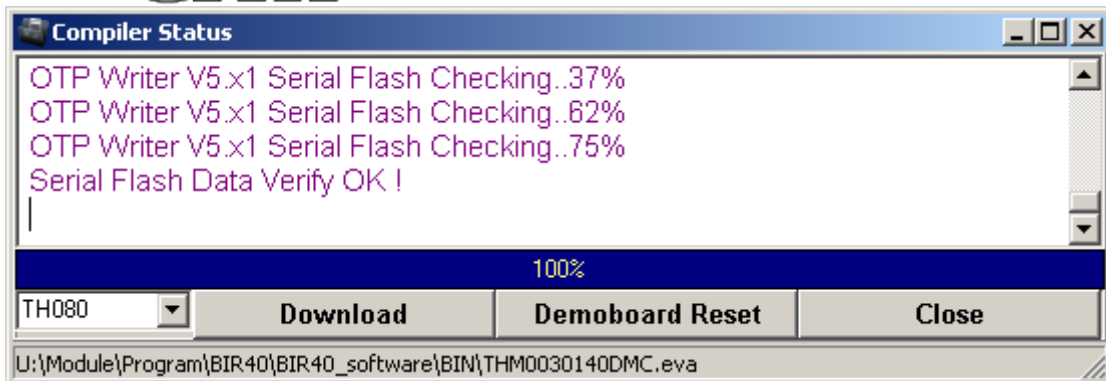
Compiler Status

OTP Writer V5.x1 Serial Flash Checking..37%
OTP Writer V5.x1 Serial Flash Checking..62%
OTP Writer V5.x1 Serial Flash Checking..75%
Serial Flash Data Verify OK !

100%

TH080

Download

Demoboard Reset

Close

U:\Module\Program\BIR40\BIR40_software\BIN\THM0030140DMC.eva